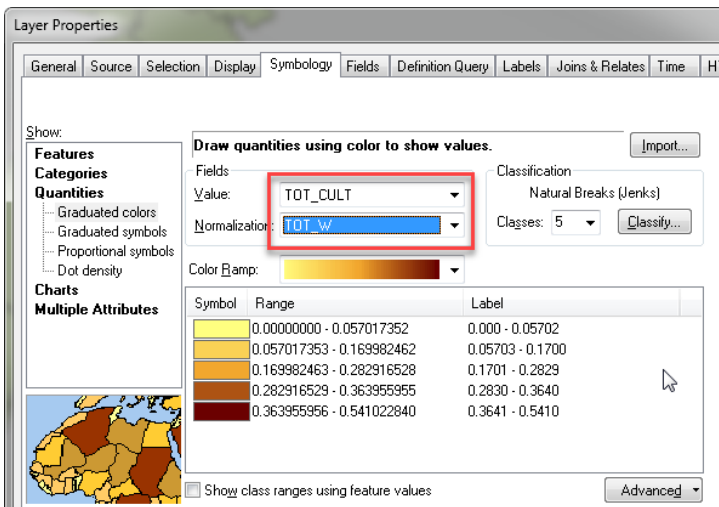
Layer Properties

General | Source | Selection | Display | Symbology | Fields | Definition Query | Labels | Joins & Relates | Time | H

Show:
Features
Categories
Quantities
Graduated colors
Graduated symbols
Proportional symbols
Dot density
Charts
Multiple Attributes

Draw quantities using color to show values.

Import...

Fields
Value: TOT_CULT
Normalization: TOT_W

Classification
Natural Breaks (Jenks)
Classes: 5
Classify...

Color Ramp:

| Symbol | Range | Label |
|---|---|---|
| | 0.00000000 - 0.057017352 | 0.000 - 0.05702 |
| | 0.057017353 - 0.169982462 | 0.05703 - 0.1700 |
| | 0.169982463 - 0.282916528 | 0.1701 - 0.2829 |
| | 0.282916529 - 0.363955955 | 0.2830 - 0.3640 |
| | 0.363955956 - 0.541022840 | 0.3641 - 0.5410 |

Show class ranges using feature values

Advanced